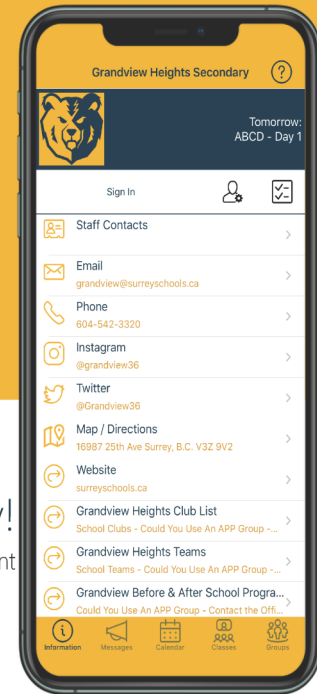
Grandview Heights Secondary

?

Tomorrow:
ABCD - Day 1

Sign In

Staff Contacts

Email
grandview@surreyschools.ca

Phone
604-542-3320

Instagram
@grandview36

Twitter
@Grandview36

Map / Directions
16987 25th Ave Surrey, B.C. V3Z 9V2

Website
surreyschools.ca

Grandview Heights Club List
School Clubs - Could You Use An APP Group -...

Grandview Heights Teams
School Teams - Could You Use An APP Group -...

Grandview Before & After School Progra...
Could You Use An APP Group - Contact the Offi...

Information Messages Calendar Classes Groups

y!
nt